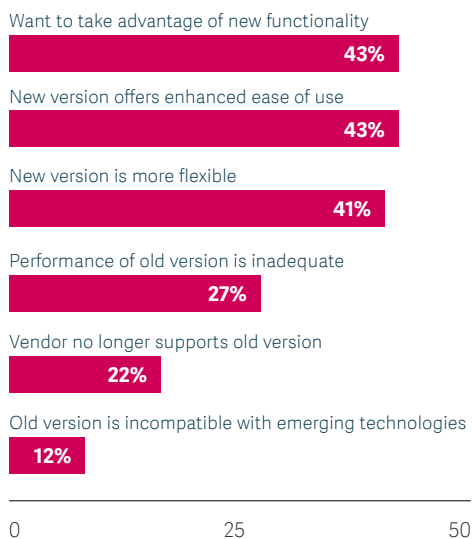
Want to take advantage of new functionality
43%
New version offers enhanced ease of use
43%
New version is more flexible
41%
Performance of old version is inadequate
27%
Vendor no longer supports old version
22%
Old version is incompatible with emerging technologies
12%
0
25
50